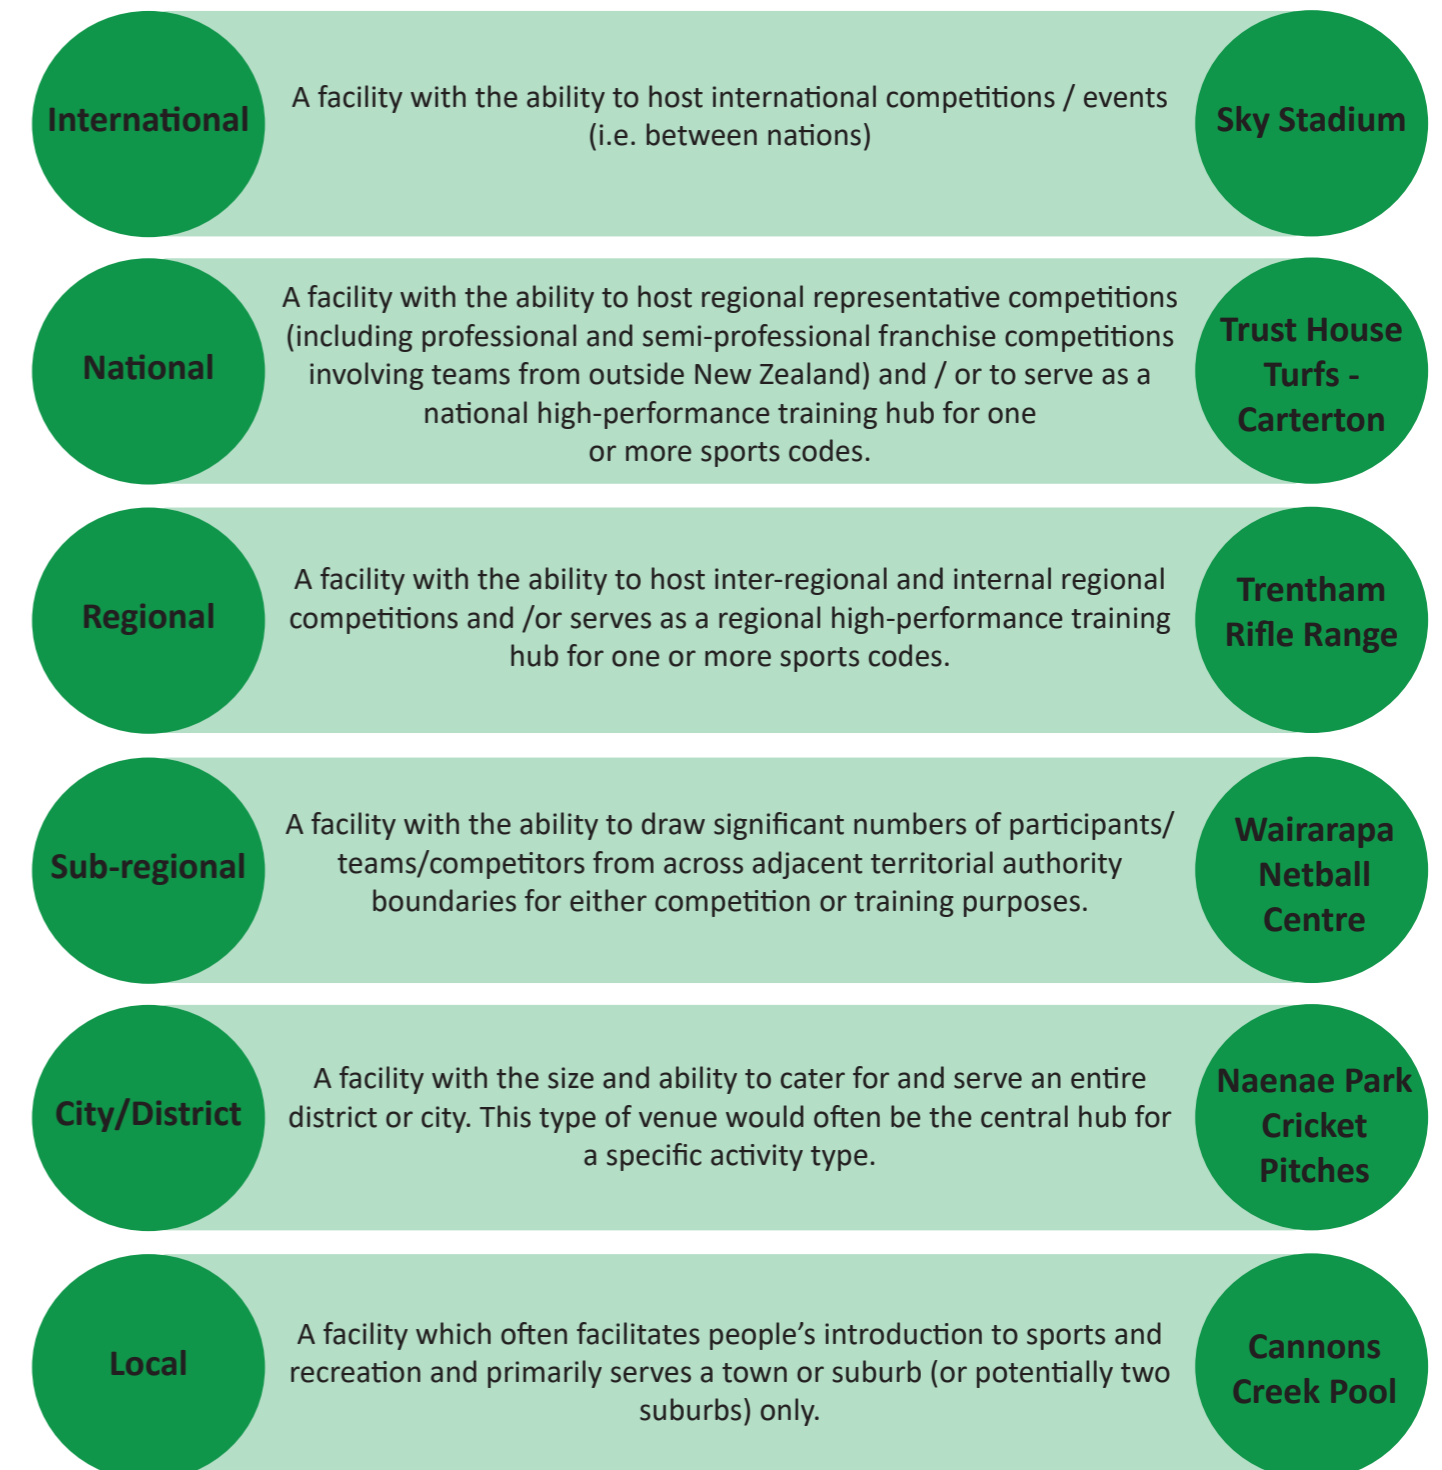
International

A facility with the ability to host international competitions / events (i.e. between nations)

Sky Stadium

National

A facility with the ability to host regional representative competitions (including professional and semi-professional franchise competitions involving teams from outside New Zealand) and / or to serve as a national high-performance training hub for one or more sports codes.

Trust House Turfs - Carterton

Regional

A facility with the ability to host inter-regional and internal regional competitions and /or serves as a regional high-performance training hub for one or more sports codes.

Trentham Rifle Range

Sub-regional

A facility with the ability to draw significant numbers of participants/ teams/competitors from across adjacent territorial authority boundaries for either competition or training purposes.

Wairarapa Netball Centre

City/District

A facility with the size and ability to cater for and serve an entire district or city. This type of venue would often be the central hub for a specific activity type.

Naenae Park Cricket Pitches

Local

A facility which often facilitates people's introduction to sports and recreation and primarily serves a town or suburb (or potentially two suburbs) only.

Cannons Creek Pool